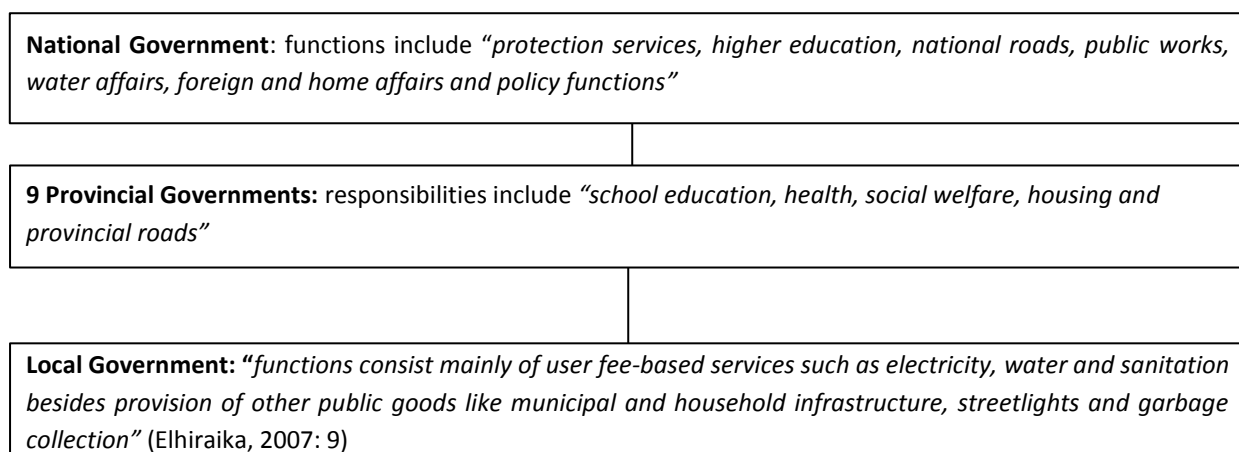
**National Government**: functions include "*protection services, higher education, national roads, public works, water affairs, foreign and home affairs and policy functions"*

**9 Provincial Governments:** responsibilities include *"school education, health, social welfare, housing and provincial roads"*

**Local Government: "***functions consist mainly of user fee-based services such as electricity, water and sanitation besides provision of other public goods like municipal and household infrastructure, streetlights and garbage collection"* (Elhiraika, 2007: 9)